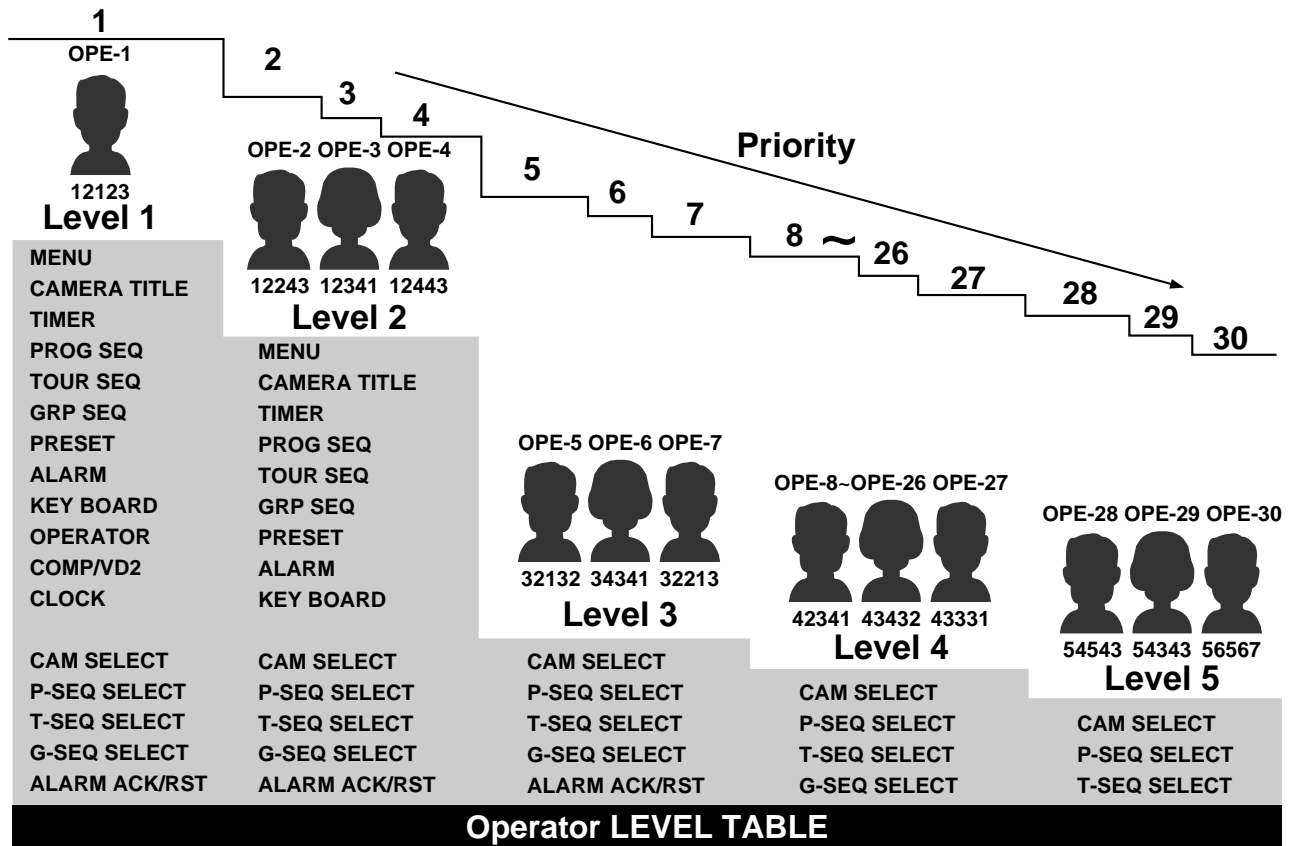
1
OPE-1
12123
Level 1

2
3
4
OPE-2 OPE-3 OPE-4
12243 12341 12443
Level 2

Priority

5
6
7
8 ~ 26
27
28
29
30

MENU
CAMERA TITLE
TIMER
PROG SEQ
TOUR SEQ
GRP SEQ
PRESET
ALARM
KEY BOARD
OPERATOR
COMP/VD2
CLOCK

CAM SELECT
P-SEQ SELECT
T-SEQ SELECT
G-SEQ SELECT
ALARM ACK/RST

MENU
CAMERA TITLE
TIMER
PROG SEQ
TOUR SEQ
GRP SEQ
PRESET
ALARM
KEY BOARD

CAM SELECT
P-SEQ SELECT
T-SEQ SELECT
G-SEQ SELECT
ALARM ACK/RST

OPE-5 OPE-6 OPE-7
32132 34341 32213
Level 3

CAM SELECT
P-SEQ SELECT
T-SEQ SELECT
G-SEQ SELECT
ALARM ACK/RST

OPE-8~OPE-26 OPE-27
42341 43432 43331
Level 4

CAM SELECT
P-SEQ SELECT
T-SEQ SELECT
G-SEQ SELECT

OPE-28 OPE-29 OPE-30
54543 54343 56567
Level 5

CAM SELECT
P-SEQ SELECT
T-SEQ SELECT

Operator LEVEL TABLE